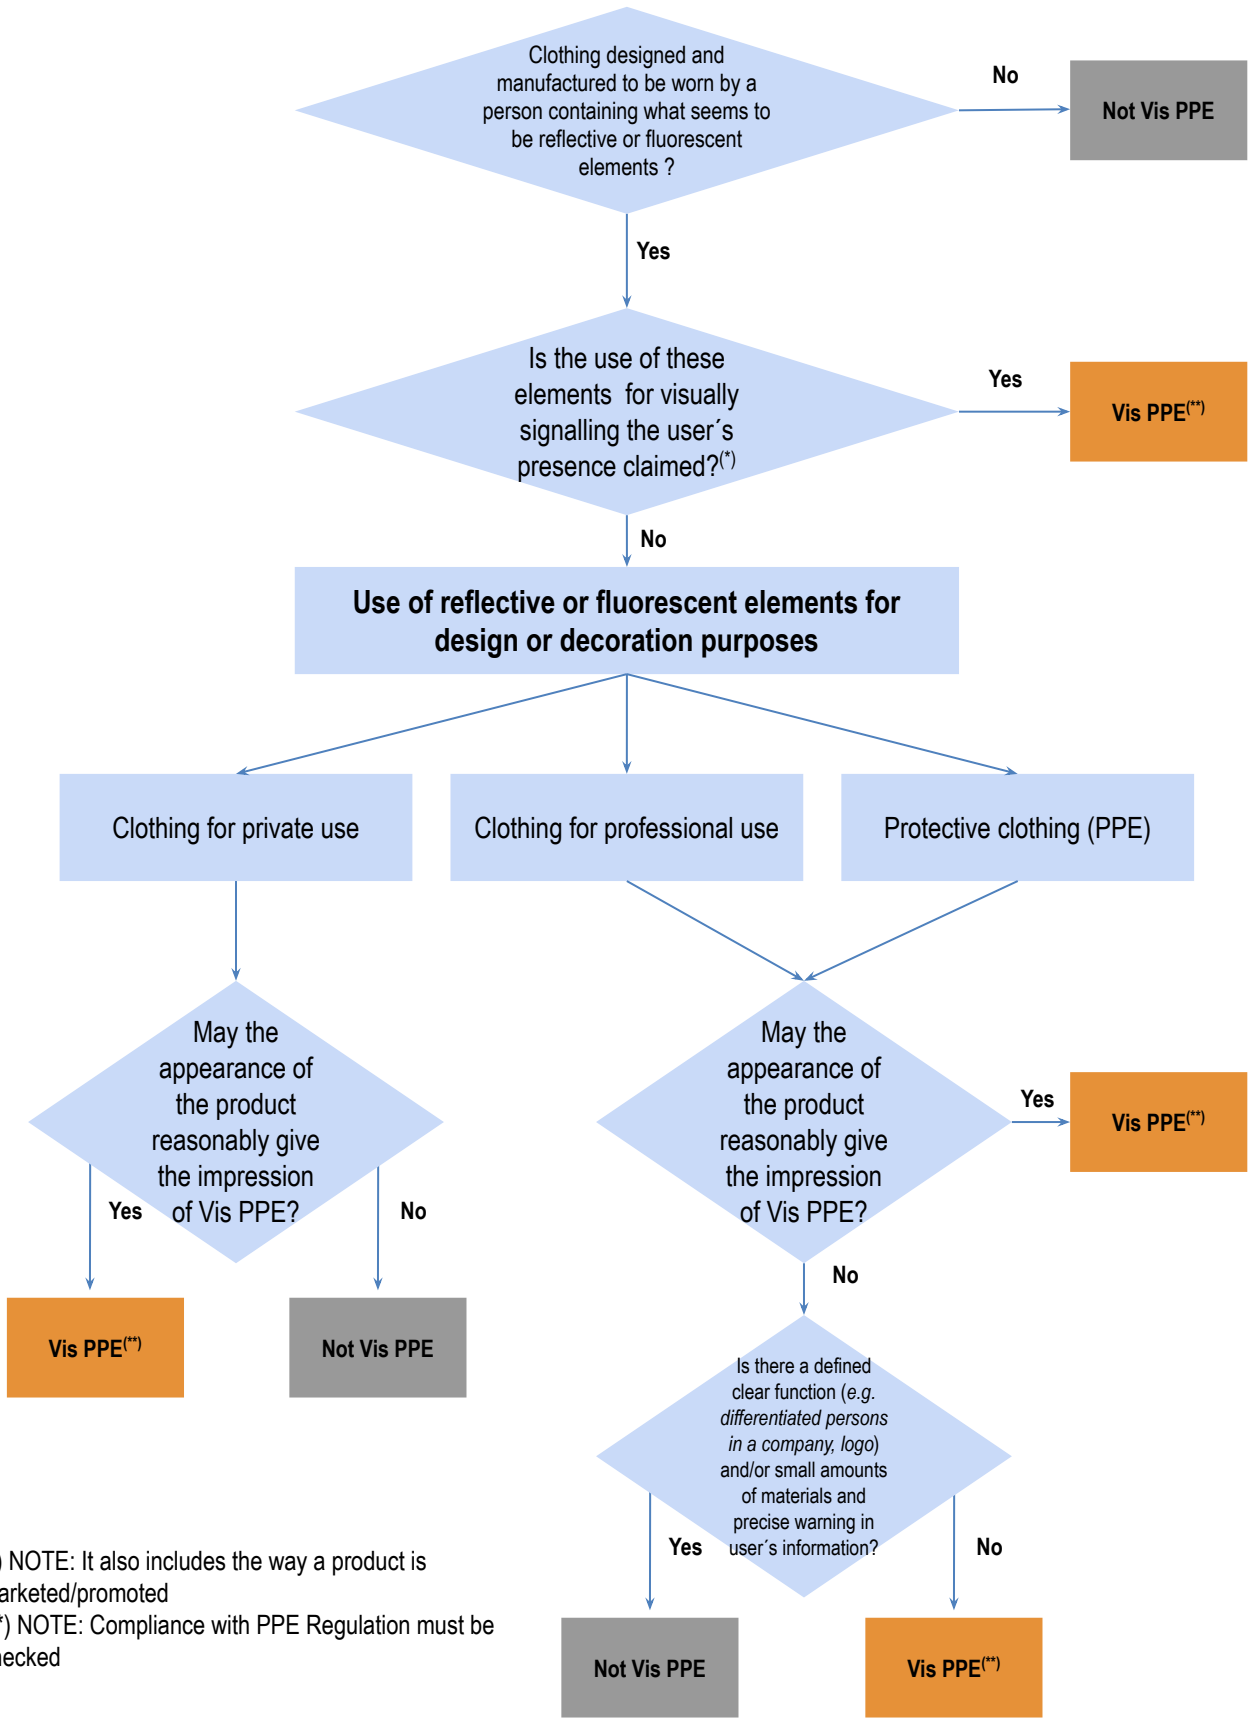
Clothing designed and manufactured to be worn by a person containing what seems to be reflective or fluorescent elements ?

No

Not Vis PPE

Yes

Is the use of these elements for visually signalling the user´s presence claimed?$^{(*)}$

Yes

Vis PPE$^{(**)}$

No

Use of reflective or fluorescent elements for design or decoration purposes

Clothing for private use

Clothing for professional use

Protective clothing (PPE)

May the appearance of the product reasonably give the impression of Vis PPE?

Yes

No

Vis PPE$^{(**)}$

Not Vis PPE

May the appearance of the product reasonably give the impression of Vis PPE?

Yes

Vis PPE$^{(**)}$

No

Is there a defined clear function (*e.g. differentiated persons in a company, logo*) and/or small amounts of materials and precise warning in user´s information?

Yes

No

Not Vis PPE

Vis PPE$^{(**)}$

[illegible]) NOTE: It also includes the way a product is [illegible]arketed/promoted
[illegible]*) NOTE: Compliance with PPE Regulation must be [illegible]hecked